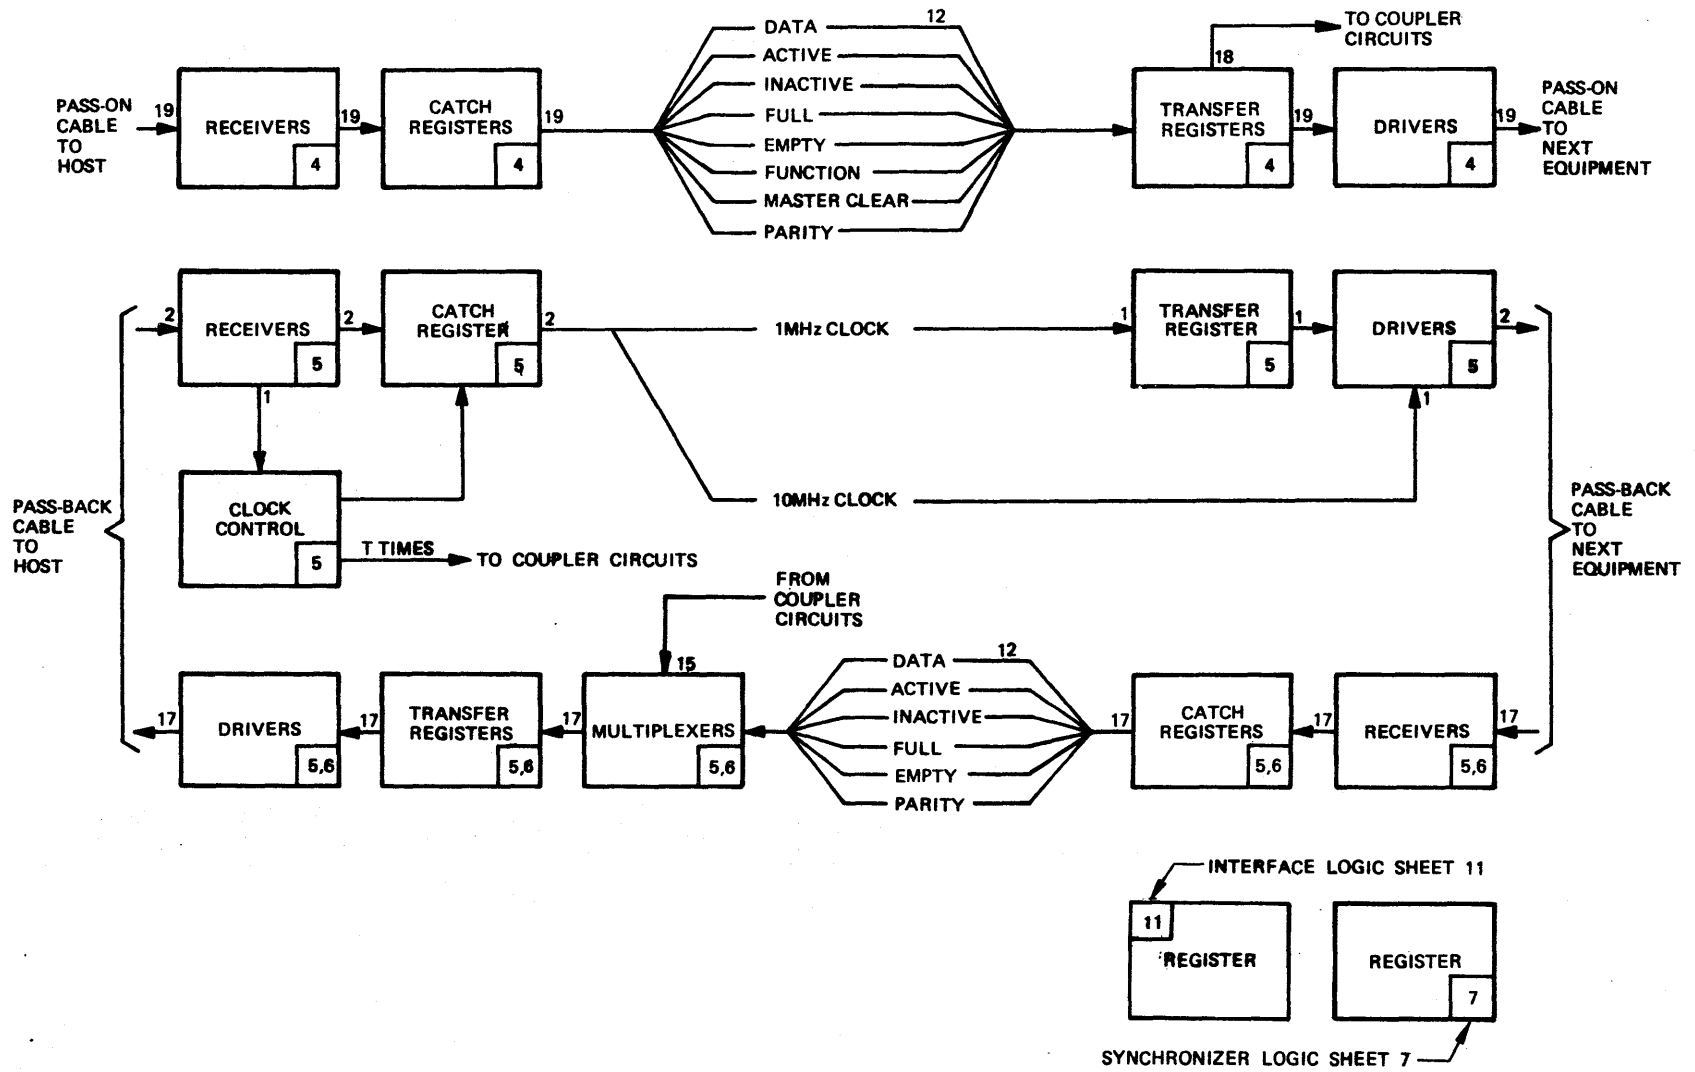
PASS-ON CABLE TO HOST

19

RECEIVERS
4

19

CATCH REGISTERS
4

19

DATA 12
ACTIVE
INACTIVE
FULL
EMPTY
FUNCTION
MASTER CLEAR
PARITY

TO COUPLER CIRCUITS

18

TRANSFER REGISTERS
4

19

DRIVERS
4

19

PASS-ON CABLE TO NEXT EQUIPMENT

2

RECEIVERS
5

2

CATCH REGISTER
5

2

1MHz CLOCK

1

TRANSFER REGISTER
5

1

DRIVERS
5

2

1

1

CLOCK CONTROL
5

T TIMES

TO COUPLER CIRCUITS

10MHz CLOCK

PASS-BACK CABLE TO HOST

PASS-BACK CABLE TO NEXT EQUIPMENT

FROM COUPLER CIRCUITS

15

17

DRIVERS
5,6

17

TRANSFER REGISTERS
5,6

17

MULTIPLEXERS
5,6

DATA 12
ACTIVE
INACTIVE
FULL
EMPTY
PARITY

17

CATCH REGISTERS
5,6

17

RECEIVERS
5,6

17

INTERFACE LOGIC SHEET 11

11
REGISTER

REGISTER
7

SYNCHRONIZER LOGIC SHEET 7